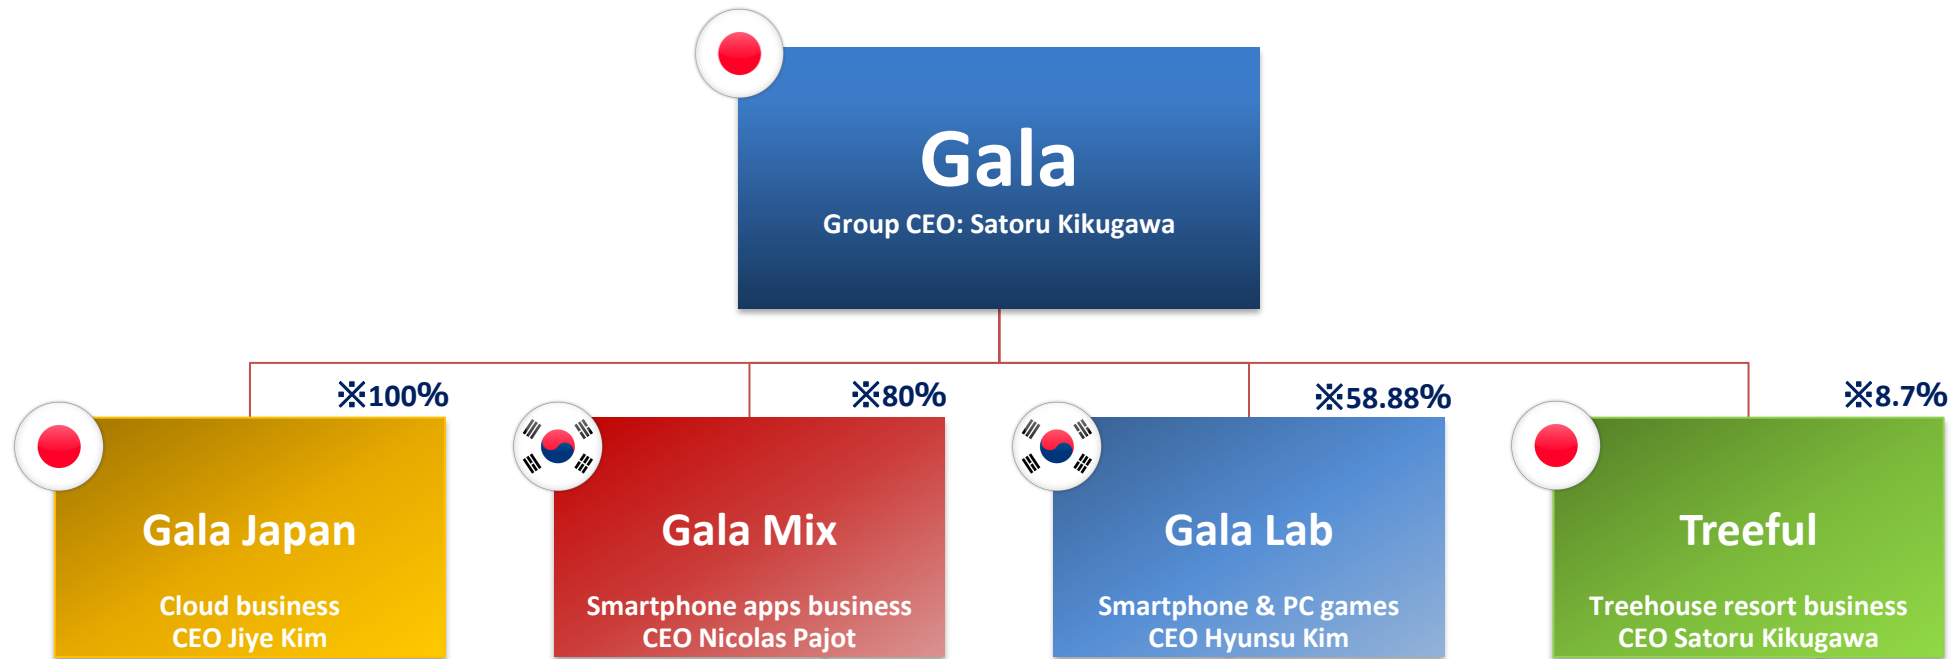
Gala
Group CEO: Satoru Kikugawa

※100%
Gala Japan
Cloud business
CEO Jiye Kim

※80%
Gala Mix
Smartphone apps business
CEO Nicolas Pajot

※58.88%
Gala Lab
Smartphone & PC games
CEO Hyunsu Kim

※8.7%
Treeful
Treehouse resort business
CEO Satoru Kikugawa